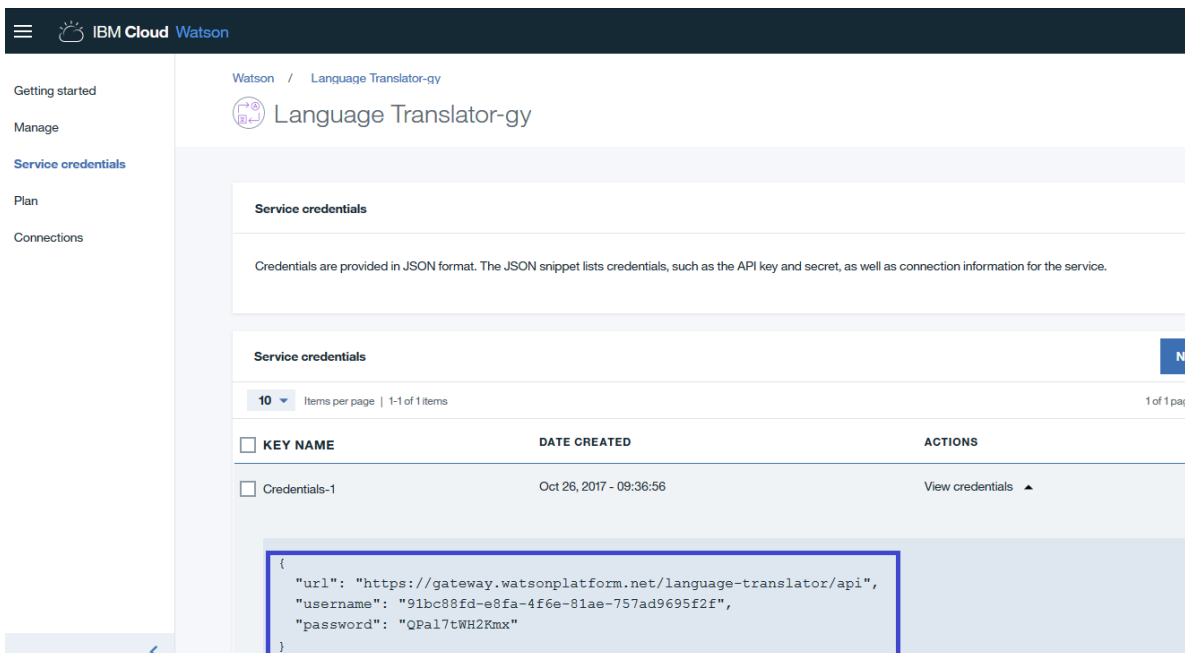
IBM Cloud Watson

Getting started
Manage
Service credentials
Plan
Connections

Watson / Language Translator-gy
Language Translator-gy

Service credentials

Credentials are provided in JSON format. The JSON snippet lists credentials, such as the API key and secret, as well as connection information for the service.

Service credentials

N

10 Items per page | 1-1 of 1 items

1 of 1 pag

| KEY NAME | DATE CREATED | ACTIONS |
|---|---|---|
| Credentials-1 | Oct 26, 2017 - 09:36:56 | View credentials |

{
"url": "https://gateway.watsonplatform.net/language-translator/api",
"username": "91bc88fd-e8fa-4f6e-81ae-757ad9695f2f",
"password": "QPal7tWH2Kmx"
}